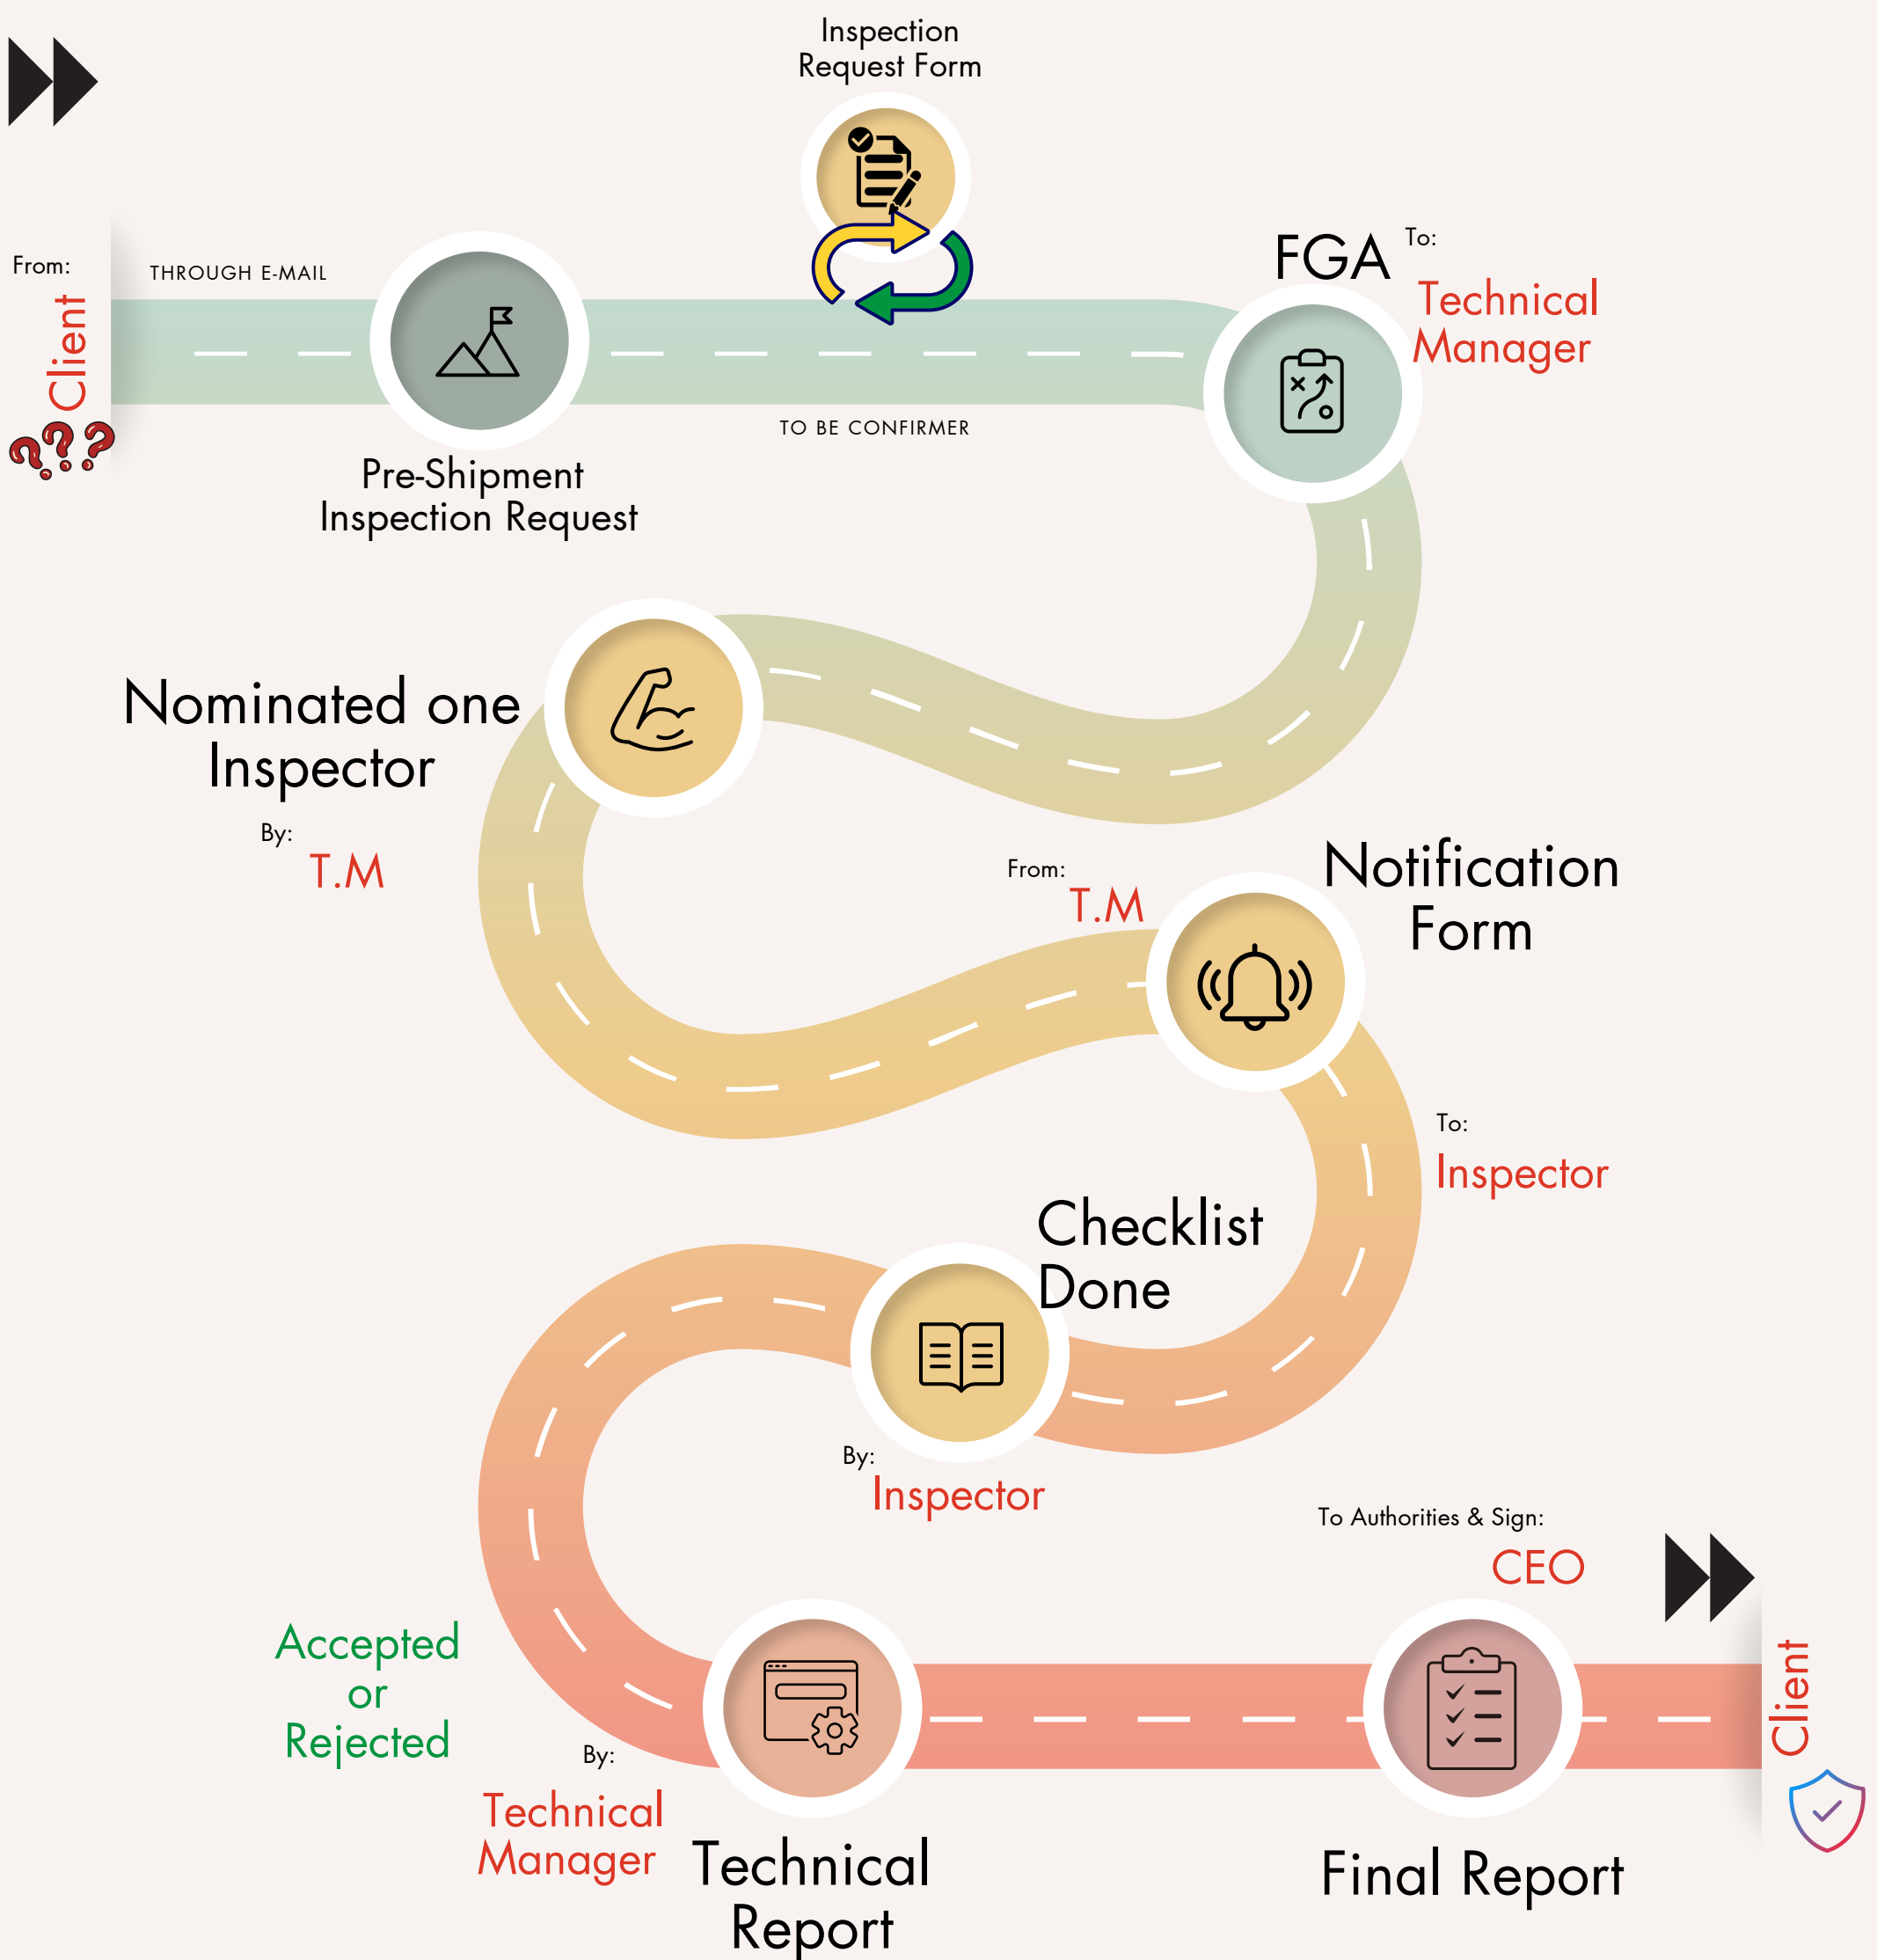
Inspection Request Form

From:
Client
???

THROUGH E-MAIL

Pre-Shipment Inspection Request

TO BE CONFIRMER

FGA
To:
Technical Manager

Nominated one Inspector
By:
T.M

From:
T.M
Notification Form
To:
Inspector

Checklist Done
By:
Inspector

To Authorities & Sign:
CEO

Accepted or Rejected
By:
Technical Manager
Technical Report

Final Report

Client